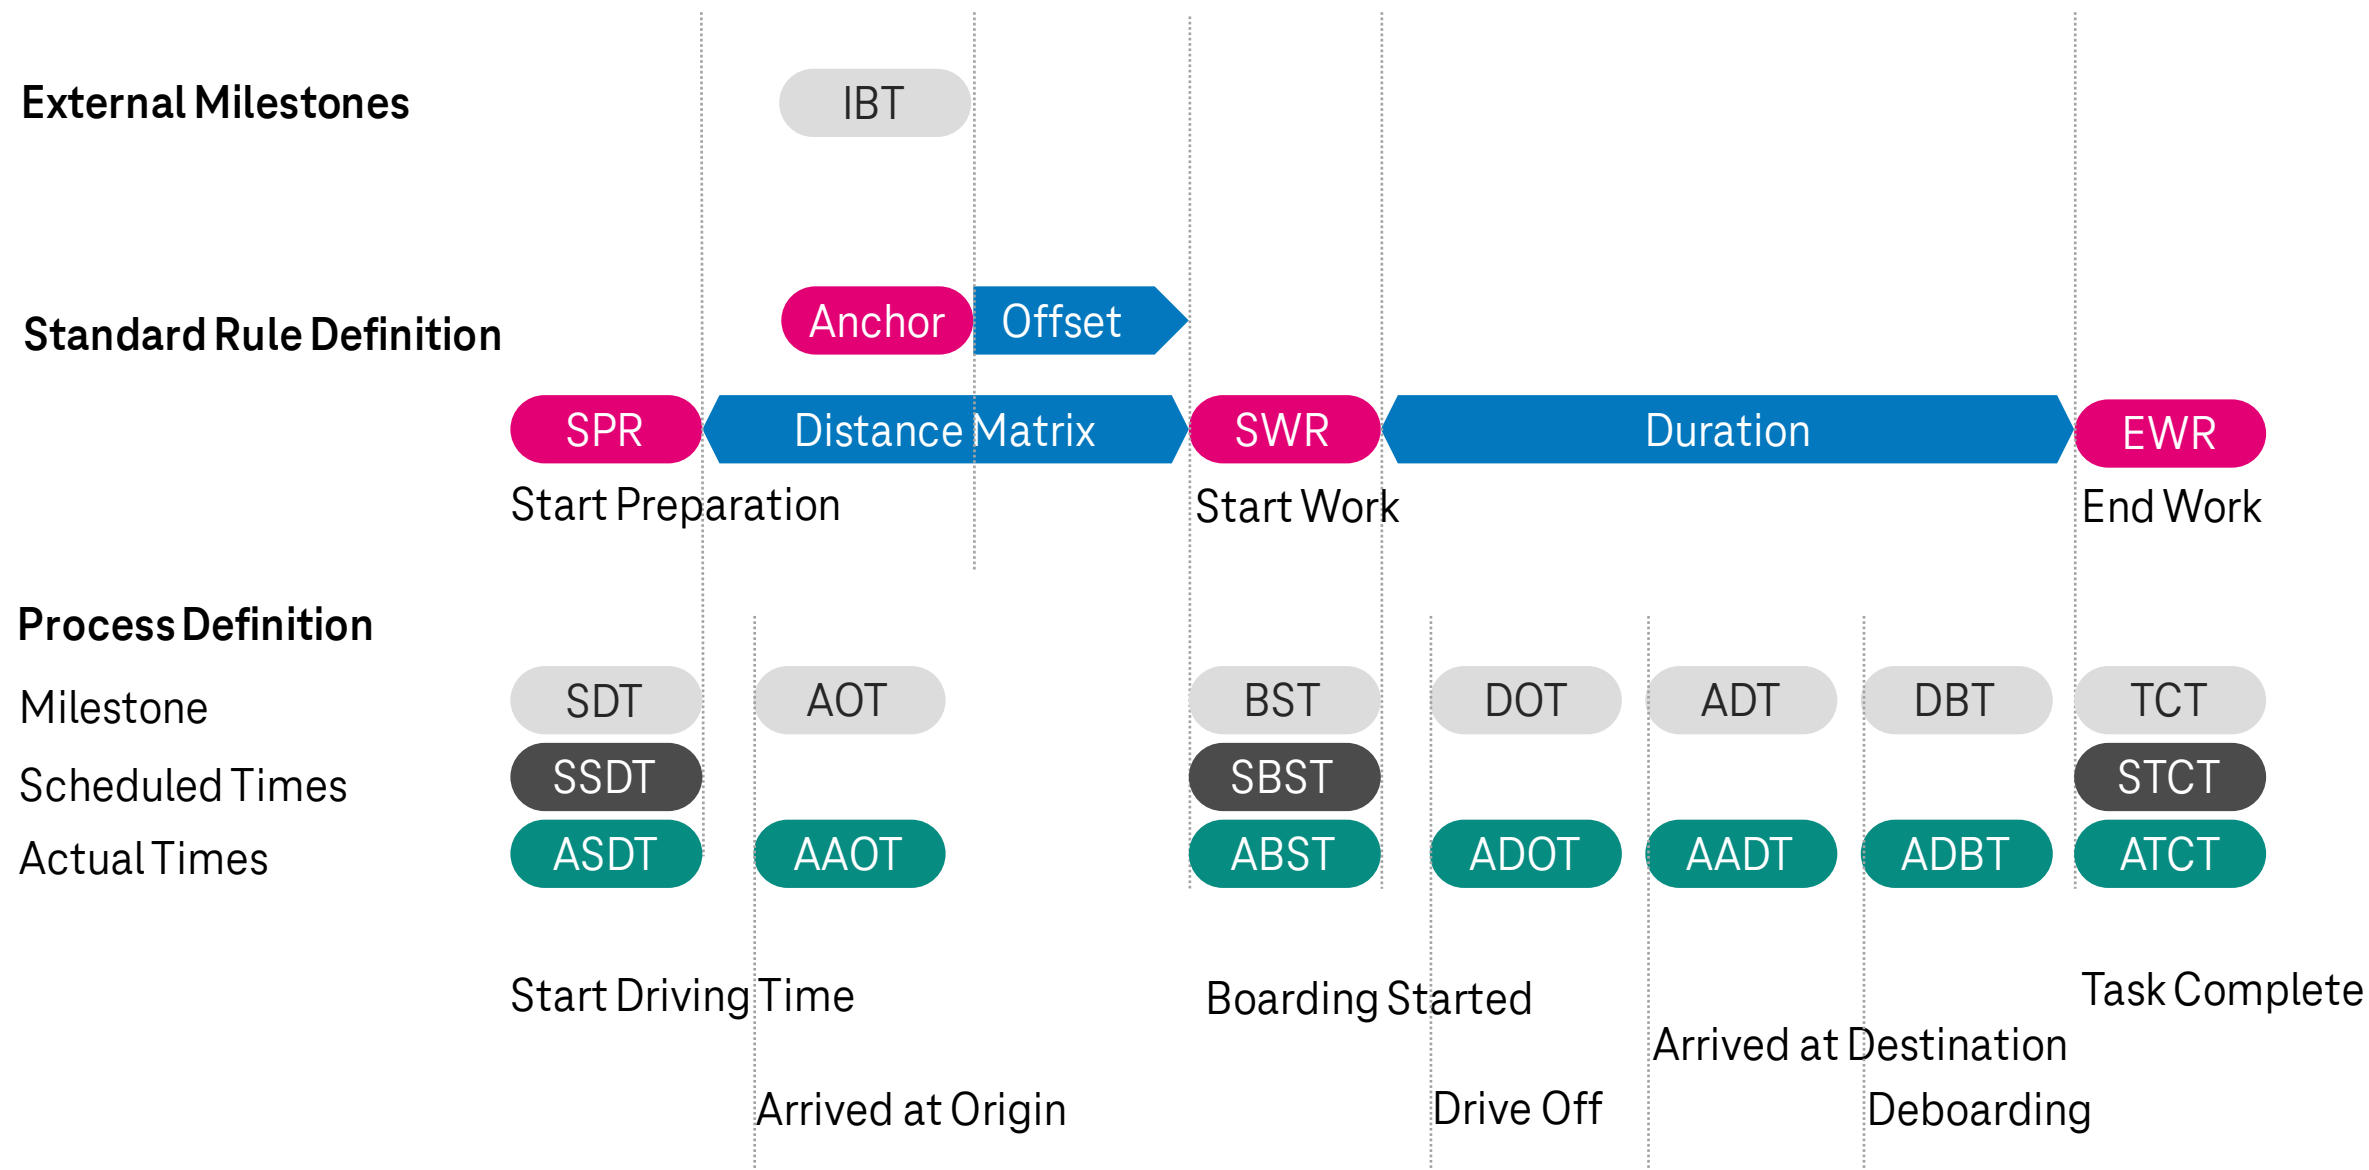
External Milestones

IBT

Standard Rule Definition

Anchor Offset

SPR Distance Matrix SWR Duration EWR

Start Preparation Start Work End Work

Process Definition

Milestone SDT AOT BST DOT ADT DBT TCT

Scheduled Times SSDT SBST STCT

Actual Times ASDT AAOT ABST ADOT AADT ADBT ATCT

Start Driving Time

Boarding Started

Task Complete

Arrived at Destination

Arrived at Origin

Drive Off

Deboarding